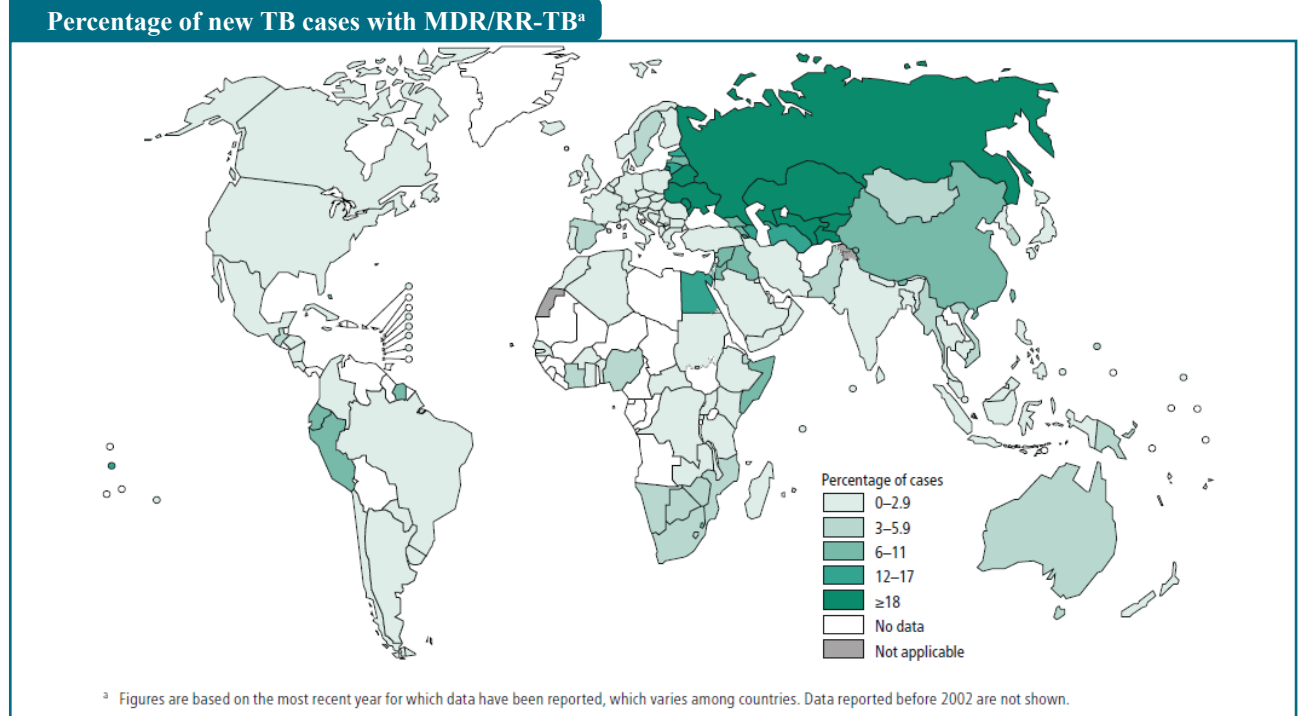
Percentage of new TB cases with MDR/RR-TB$^a$

Percentage of cases
0–2.9
3–5.9
6–11
12–17
≥18
No data
Not applicable

$^a$ Figures are based on the most recent year for which data have been reported, which varies among countries. Data reported before 2002 are not shown.